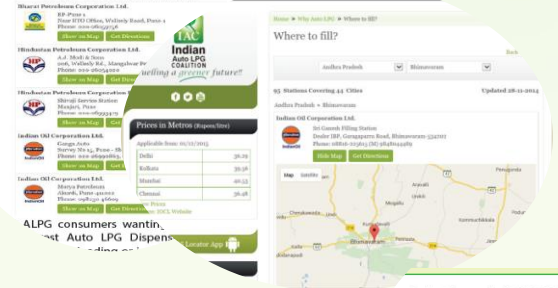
Bharat Petroleum Corporation Ltd.
BP-Pune 1
Near RTO Office, Wellesly Road, Pune 1
Phone: 020-26054756
Show on Map Get Directions

Hindustan Petroleum Corporation Ltd.
A.J. Modi & Sons
206, Wellesly Rd., Mangalwar Peth
Phone: 020-26054212
Show on Map Get Directions

Hindustan Petroleum Corporation Ltd.
Shivaji Service Station
Mundwa, Pune
Phone: 020-26899175
Show on Map Get Directions

Indian Oil Corporation Ltd.
Ganga Auto
Survey No 93, Pune - Sh
Phone: 020-26990863
Show on Map

Indian Oil Corporation Ltd.
Shreya Petroleum
Akurdi, Pune 411035
Phone: 020-27650 46609
Show on Map Get Directions

IAC
Indian Auto LPG Coalition
fueling a greener future!

Prices in Metros (Rupees/litre)
Applicable from: 01/11/2015

| Delhi | 36.19 |
|---|---|
| Kolkata | 39.56 |
| Mumbai | 40.53 |
| Chennai | 36.48 |

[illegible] Prices
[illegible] IOCL Website

Locator App

ALPG consumers wanting
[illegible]est Auto LPG Dispens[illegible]
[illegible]

Home > Why Auto LPG > Where to fill?
Where to fill?
Back
Andhra Pradesh Bhimavaram
95 Stations Covering 44 Cities Updated 28-11-2015
Andhra Pradesh > Bhimavaram
Indian Oil Corporation Ltd.
Sri Ganesh Filling Station
Dealer IBP, Gunupurru Road, Bhimavaram-534201
Phone: 08816-223613 (M) 9848644489
Hide Map Get Directions
Map Satellite
Bhimavaram